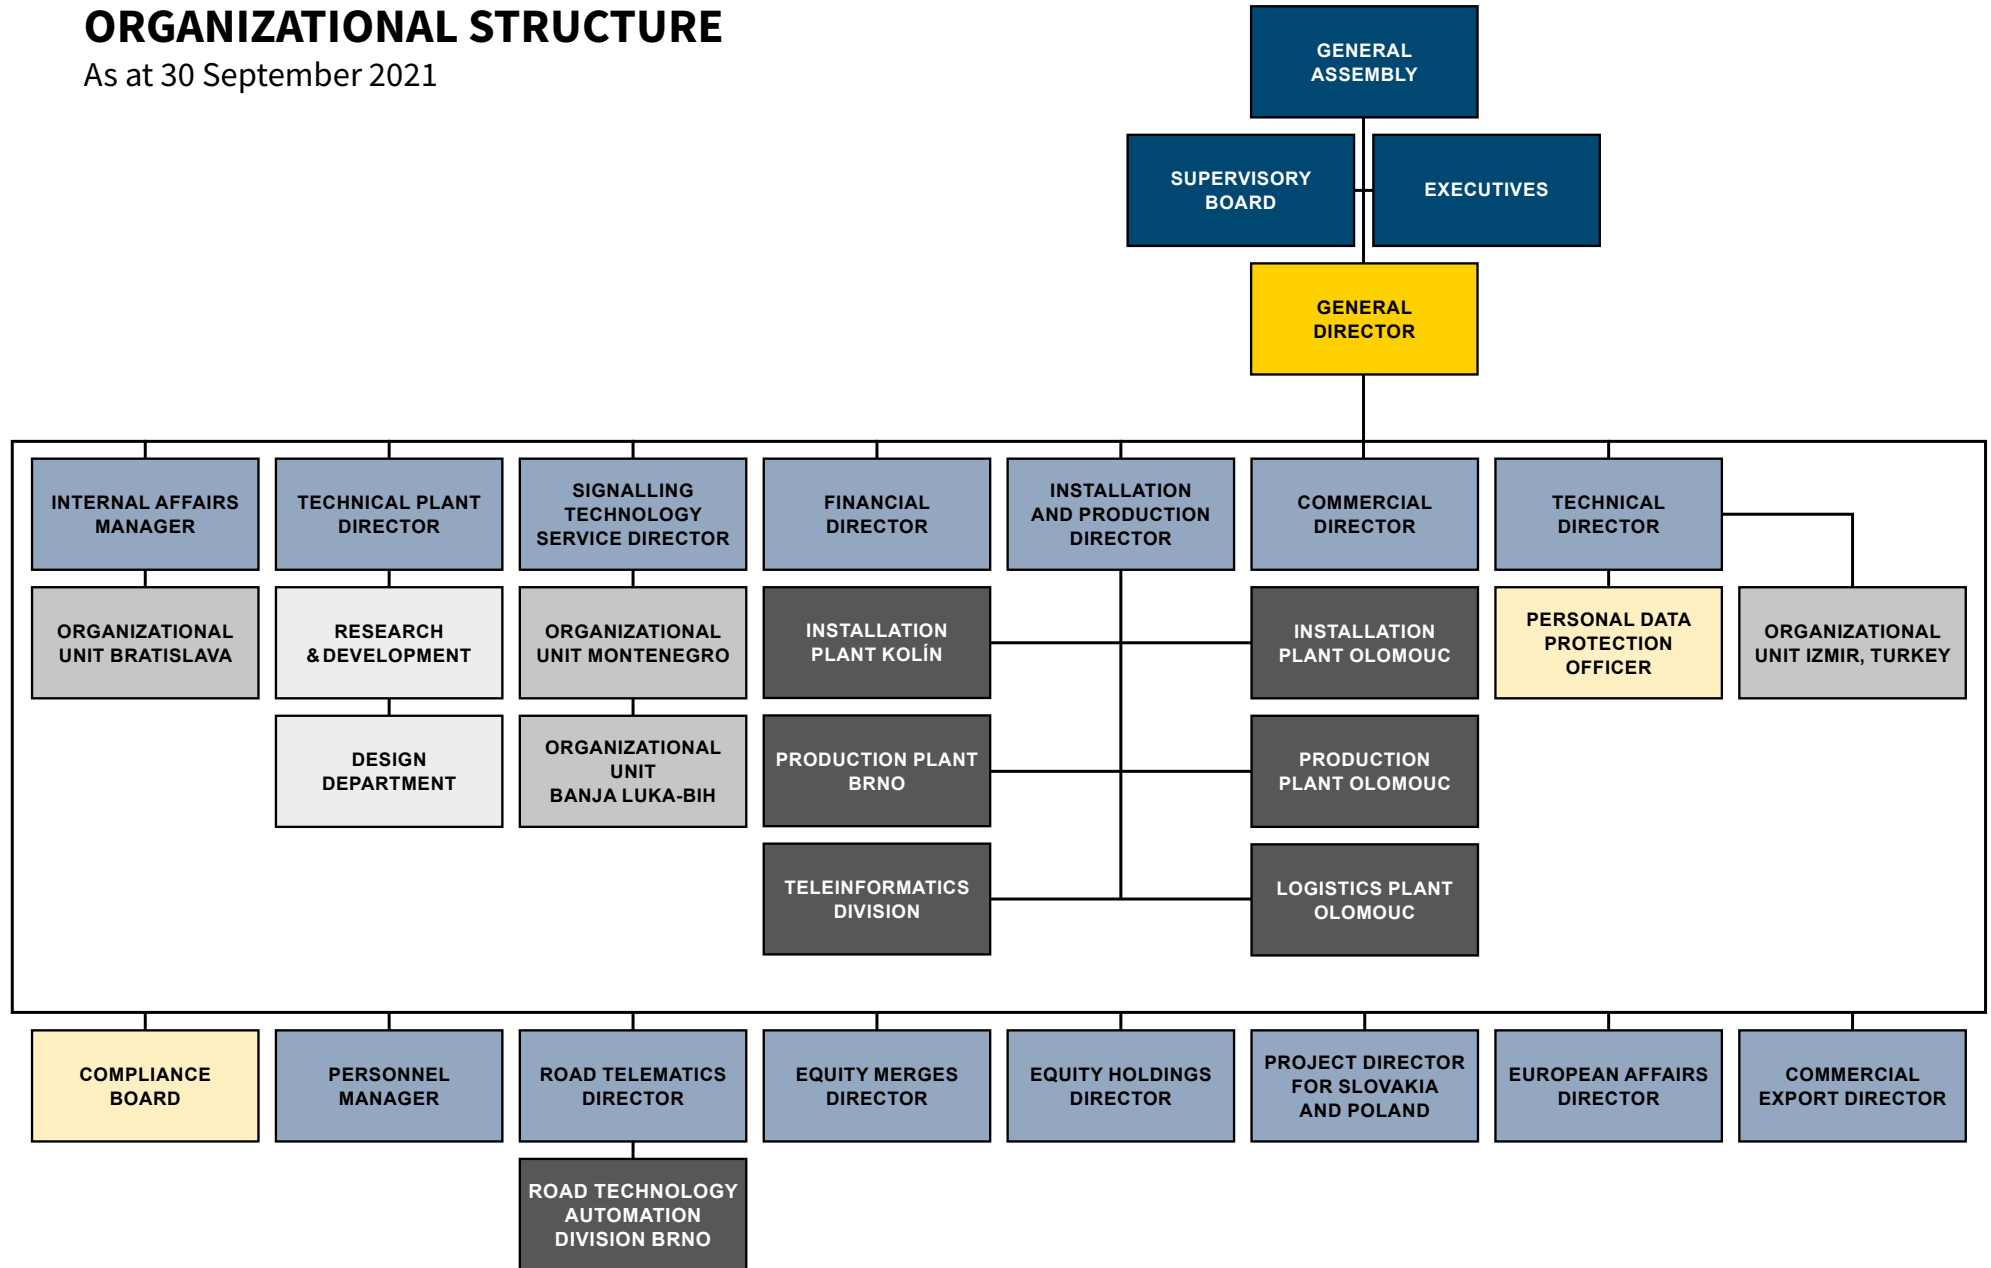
ORGANIZATIONAL STRUCTURE
As at 30 September 2021

GENERAL ASSEMBLY

SUPERVISORY BOARD

EXECUTIVES

GENERAL DIRECTOR

INTERNAL AFFAIRS MANAGER

ORGANIZATIONAL UNIT BRATISLAVA

TECHNICAL PLANT DIRECTOR

RESEARCH & DEVELOPMENT

DESIGN DEPARTMENT

SIGNALLING TECHNOLOGY SERVICE DIRECTOR

ORGANIZATIONAL UNIT MONTENEGRO

ORGANIZATIONAL UNIT BANJA LUKA-BIH

FINANCIAL DIRECTOR

INSTALLATION PLANT KOLÍN

PRODUCTION PLANT BRNO

TELEINFORMATICS DIVISION

INSTALLATION AND PRODUCTION DIRECTOR

COMMERCIAL DIRECTOR

INSTALLATION PLANT OLOMOUC

PRODUCTION PLANT OLOMOUC

LOGISTICS PLANT OLOMOUC

TECHNICAL DIRECTOR

PERSONAL DATA PROTECTION OFFICER

ORGANIZATIONAL UNIT IZMIR, TURKEY

COMPLIANCE BOARD

PERSONNEL MANAGER

ROAD TELEMATICS DIRECTOR

ROAD TECHNOLOGY AUTOMATION DIVISION BRNO

EQUITY MERGES DIRECTOR

EQUITY HOLDINGS DIRECTOR

PROJECT DIRECTOR FOR SLOVAKIA AND POLAND

EUROPEAN AFFAIRS DIRECTOR

COMMERCIAL EXPORT DIRECTOR